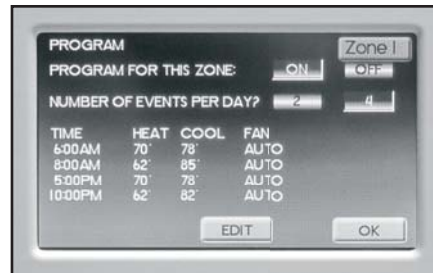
PROGRAM

Zone 1

PROGRAM FOR THIS ZONE: ON OFF

NUMBER OF EVENTS PER DAY? 2 4

| TIME | HEAT | COOL | FAN |
|---|---|---|---|
| 6:00AM | 70˚ | 78˚ | AUTO |
| 8:00AM | 62˚ | 85˚ | AUTO |
| 5:00PM | 70˚ | 78˚ | AUTO |
| 10:00PM | 62˚ | 82˚ | AUTO |

EDIT

OK